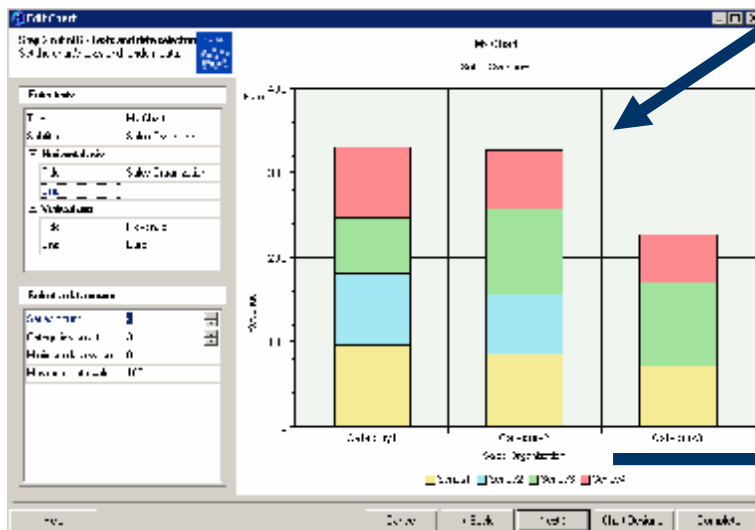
Edit Chart

Step 3 of 4: Labels and data selection
Set the chart axes and labels

My Chart

Enter texts

Title | My Chart
Subtitle | Sales Overview

Horizontal axis
Title | Sales Organization

Vertical axis
Title | Revenue
Unit | Euro

Euro

40

30

20

10

Revenue

Category 1

Category 2

Category 3

Sales Organization

Series 1 Series 2 Series 3 Series 4

Selection of numbers

Series count | 4
Categories count | 3

Help

Cancel

< Back

Next >

Chart Overview

Complete